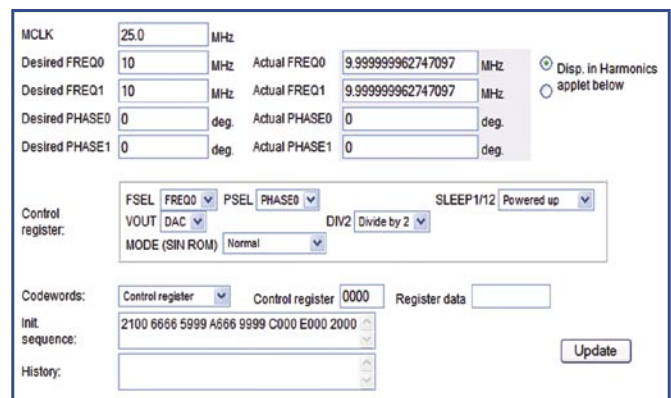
MCLK 25.0 MHz
Desired FREQ0 10 MHz Actual FREQ0 9.999999962747097 MHz
Desired FREQ1 10 MHz Actual FREQ1 9.999999962747097 MHz
Desired PHASE0 0 deg. Actual PHASE0 0 deg.
Desired PHASE1 0 deg. Actual PHASE1 0 deg.

Disp. in Harmonics applet below

Control register:
FSEL FREQ0 PSEL PHASE0 SLEEP1/12 Powered up
VOUT DAC DIV2 Divide by 2
MODE (SIN ROM) Normal

Codewords: Control register Control register 0000 Register data

Init. sequence: 2100 6666 5999 A666 9999 C000 E000 2000

History:

Update